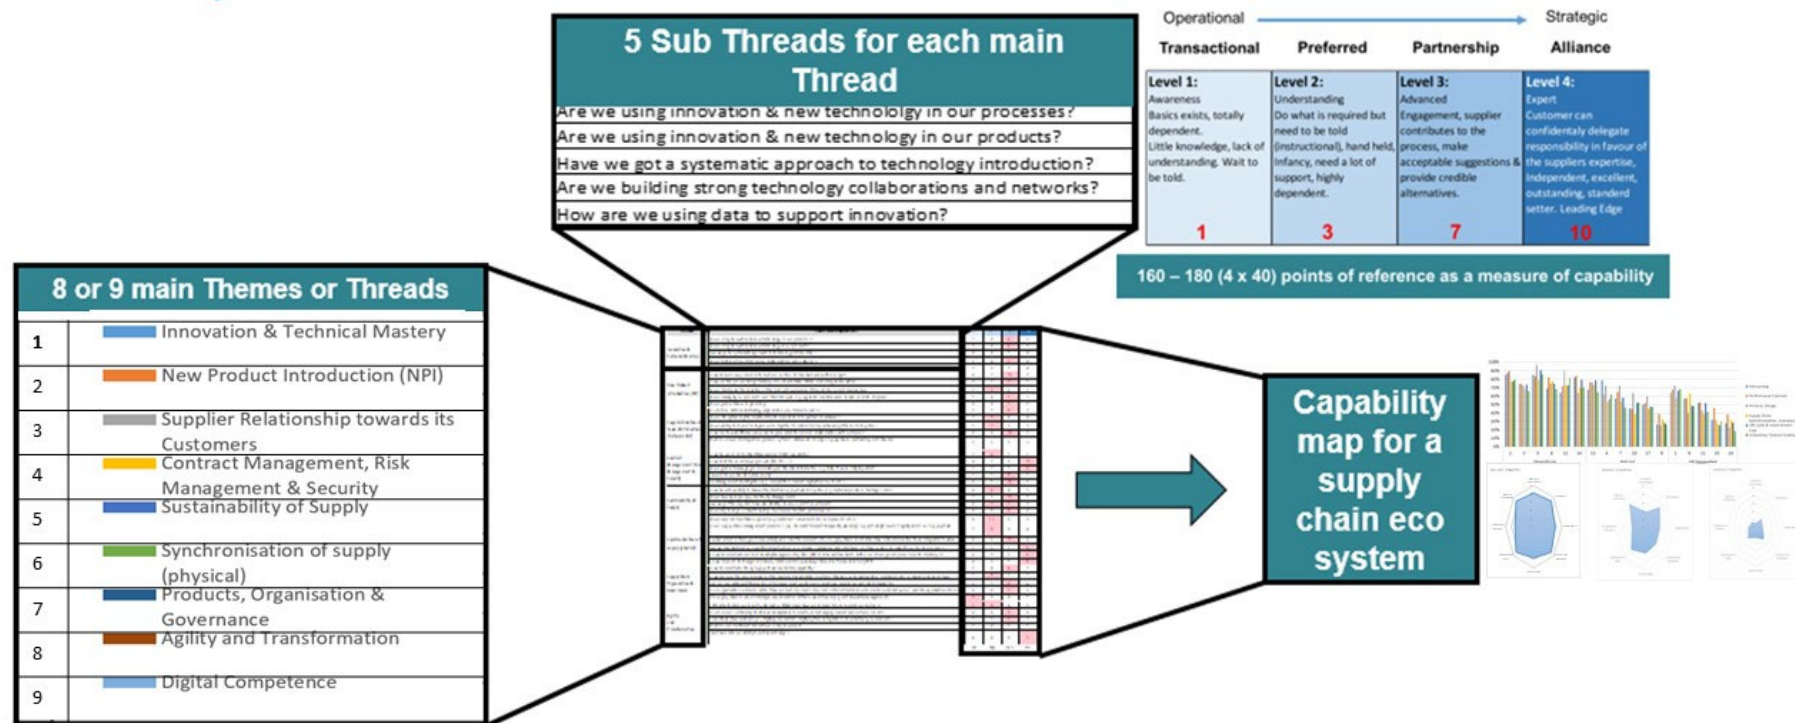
5 Sub Threads for each main Thread

Are we using innovation & new technololgy in our processes?
Are we using innovation & new technology in our products?
Have we got a systematic approach to technology introduction?
Are we building strong technology collaborations and networks?
How are we using data to support innovation?

Operational Strategic

| Transactional | Preferred | Partnership | Alliance |
|---|---|---|---|
| Level 1: Awareness Basics exists, totally dependent. Little knowledge, lack of understanding. Wait to be told. | Level 2: Understanding Do what is required but need to be told (instructional), hand held, Infancy, need a lot of support, highly dependent. | Level 3: Advanced Engagement, supplier contributes to the process, make acceptable suggestions & provide credible alternatives. | Level 4: Expert Customer can confidentaly delegate responsibility in favour of the suppliers expertise, Independent, excellent, outstanding, standard setter. Leading Edge |
| 1 | 3 | 7 | 10 |

160 – 180 (4 x 40) points of reference as a measure of capability

8 or 9 main Themes or Threads

| | |
|---|---|
| 1 | Innovation & Technical Mastery |
| 2 | New Product Introduction (NPI) |
| 3 | Supplier Relationship towards its Customers |
| 4 | Contract Management, Risk Management & Security |
| 5 | Sustainability of Supply |
| 6 | Synchronisation of supply (physical) |
| 7 | Products, Organisation & Governance |
| 8 | Agility and Transformation |
| 9 | Digital Competence |

Capability map for a supply chain eco system